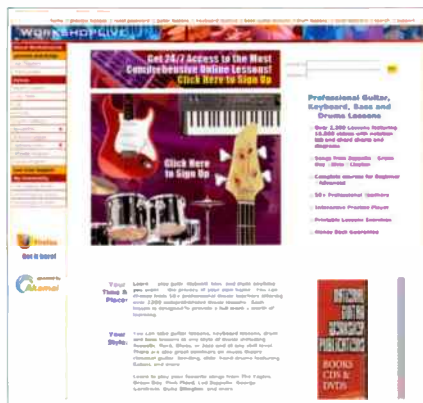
WORKSHOPLIVE

Get 24/7 Access to the Most Comprehensive Online Lessons!
Click Here to Sign Up

Click Here to Sign Up

Professional Guitar, Keyboard, Bass and Drums Lessons

Over 2,500 Lessons featuring 10,000 videos with notation tab and chord charts and diagrams

Songs from Zeppelin · Green Day · Blink · Clapton

Complete courses for Beginner - Advanced

50+ Professional Teachers

Interactive Practice Player

Printable Lessons Exercises

Money Back Guarantee

Get it here!

Akamai

Your Time & Place:

Your Style:

BOOKS CDS & DVDS